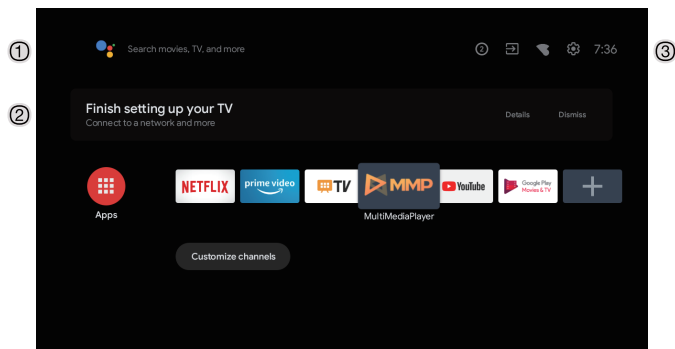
①

Search movies, TV, and more

② 7:36

③

②

Finish setting up your TV
Connect to a network and more

Details Dismiss

Apps

NETFLIX

prime video

TV

MMP
MultiMediaPlayer

YouTube

Google Play Movies & TV

+

Customize channels